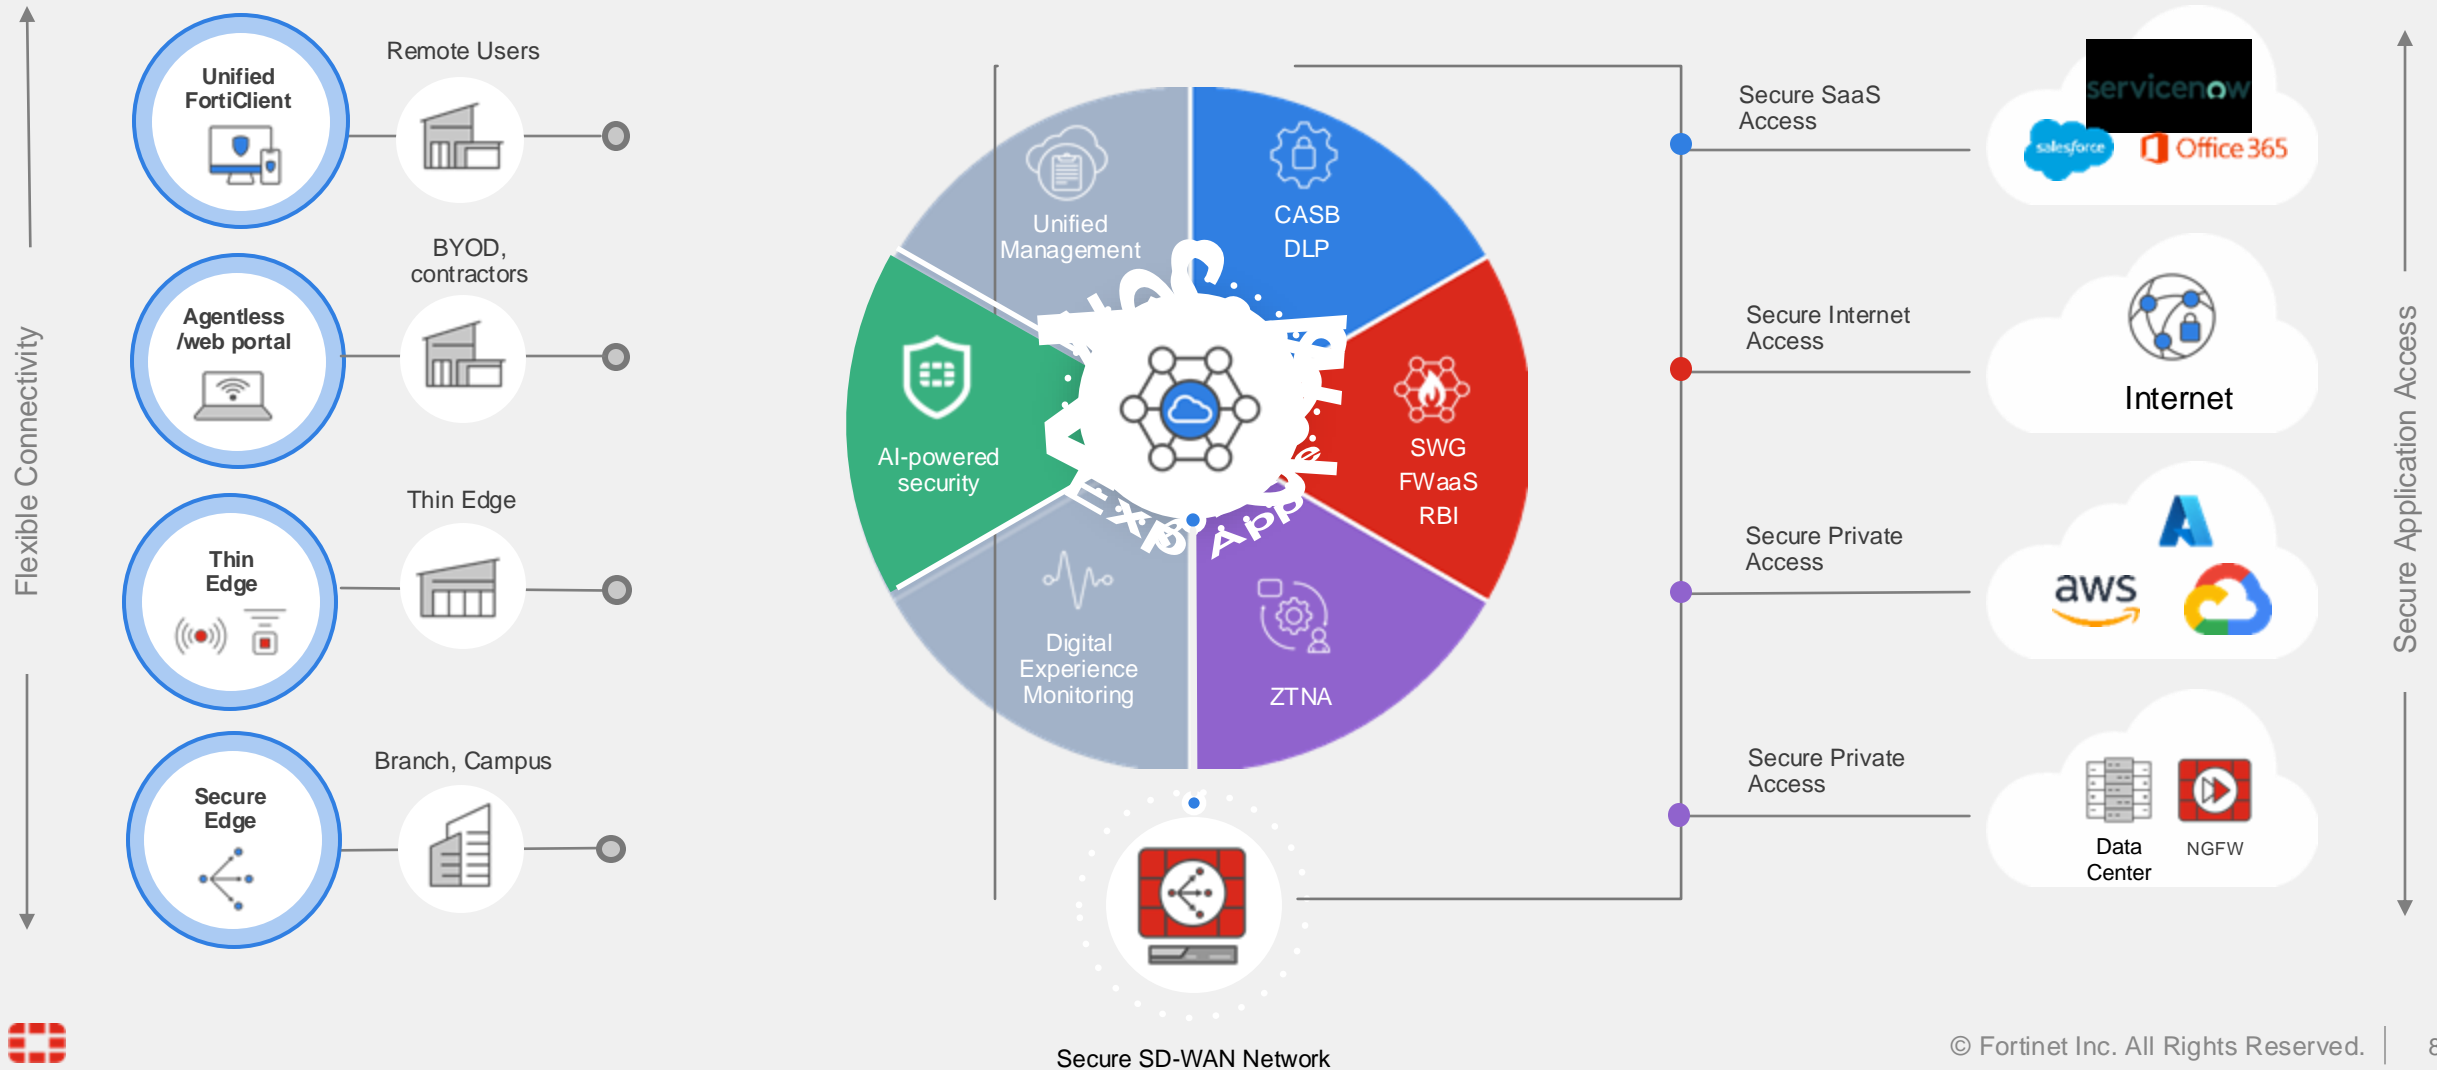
Flexible Connectivity

Unified FortiClient

Remote Users

Agentless /web portal

BYOD, contractors

Thin Edge

Thin Edge

Secure Edge

Branch, Campus

Unified Management

CASB DLP

AI-powered security

SWG FWaaS RBI

Digital Experience Monitoring

ZTNA

Secure SD-WAN Network

Secure SaaS Access

servicenow

salesforce

Office 365

Secure Internet Access

Internet

Secure Private Access

aws

Secure Private Access

Data Center

NGFW

Secure Application Access

© Fortinet Inc. All Rights Reserved.